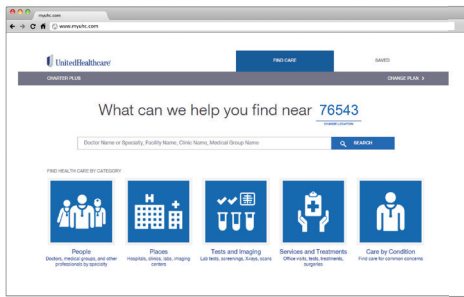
myuhc.com

www.myuhc.com

UnitedHealthcare

FIND CARE

SAVED

CHARTER PLUS

CHANGE PLAN >

What can we help you find near 76543

CHANGE LOCATION

Doctor Name or Specialty, Facility Name, Clinic Name, Medical Group Name

SEARCH

FIND HEALTH CARE BY CATEGORY

People
Doctors, medical groups, and other professionals by specialty

Places
Hospitals, clinics, labs, imaging centers

Tests and Imaging
Lab tests, screenings, X-rays, scans

Services and Treatments
Office visits, tests, treatments, surgeries

Care by Condition
Find care for common concerns